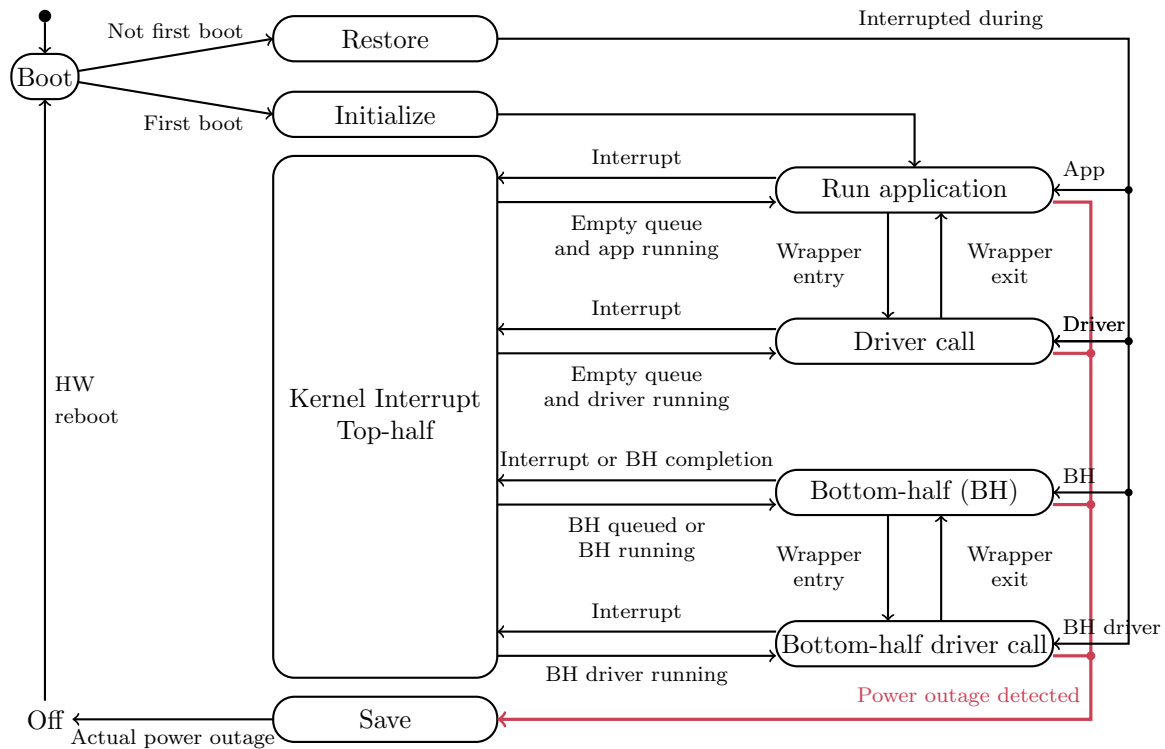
Boot
Not first boot
First boot
Restore
Initialize
Interrupted during
Interrupt
Empty queue and app running
Run application
App
Wrapper entry
Wrapper exit
Interrupt
Empty queue and driver running
Driver call
Driver
HW reboot
Kernel Interrupt Top-half
Interrupt or BH completion
BH queued or BH running
Bottom-half (BH)
BH
Wrapper entry
Wrapper exit
Interrupt
BH driver running
Bottom-half driver call
BH driver
Power outage detected
Off
Actual power outage
Save